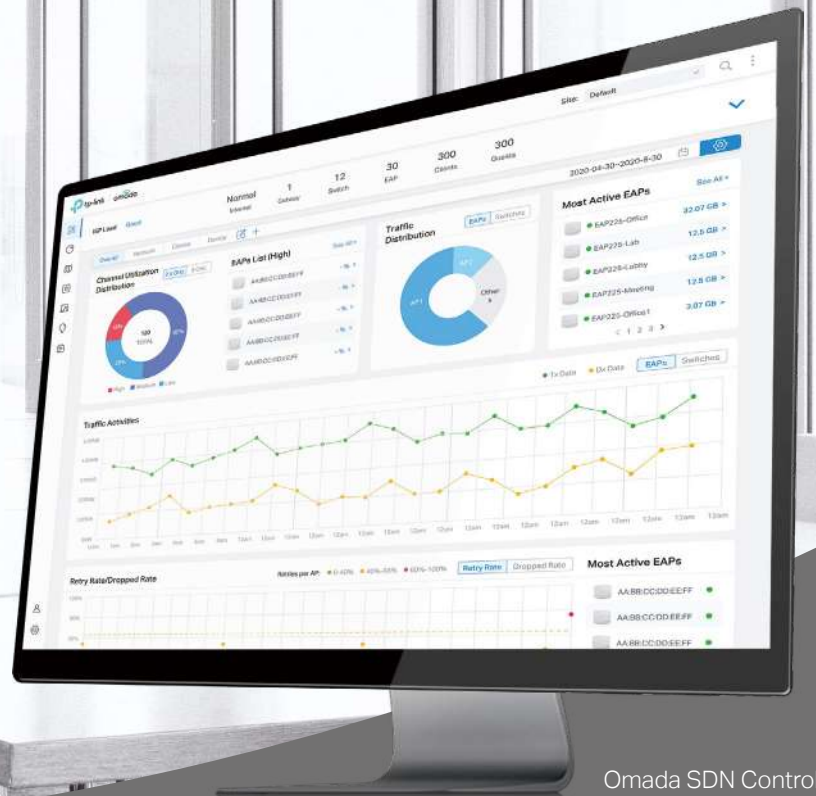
Site: Default

tp-link omada

Normal Internet
1 Gateway
12 Switch
30 EAP
300 Clients
300 Guests

2020-04-30~2020-6-30

Channel Utilization Distribution
2.4GHz 5GHz
100 TOTAL
High Medium Low

EAPs List (High)
See All
AA:BB:CC:DD:EE:FF
AA:BB:CC:DD:EE:FF
AA:BB:CC:DD:EE:FF
AA:BB:CC:DD:EE:FF
AA:BB:CC:DD:EE:FF

Traffic Distribution
EAPs Switches
Other

Most Active EAPs
See All
EAP225-Office 32.07 GB
EAP225-Lab 12.5 GB
EAP225-Lobby 12.5 GB
EAP225-Meeting 12.5 GB
EAP225-Office1 3.07 GB
< 1 2 3 >

Tx Data Rx Data EAPs Switches

Traffic Activities

12am 12am 12am 12am 12am 12am 12am 12am 12am 12am 12am 12am

Retry Rate/Dropped Rate
Retry Rate Dropped Rate

Most Active EAPs
AA:BB:CC:DD:EE:FF
AA:BB:CC:DD:EE:FF
AA:BB:CC:DD:EE:FF

Omada SDN Contro